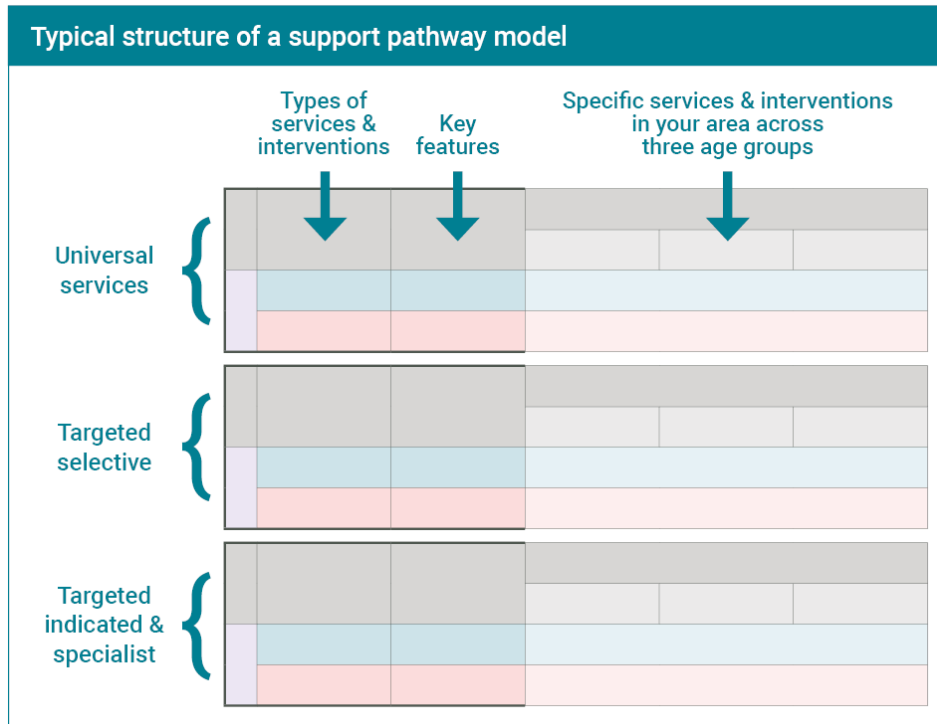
Typical structure of a support pathway model

Types of services & interventions

Key features

Specific services & interventions in your area across three age groups

Universal services

Targeted selective

Targeted indicated & specialist